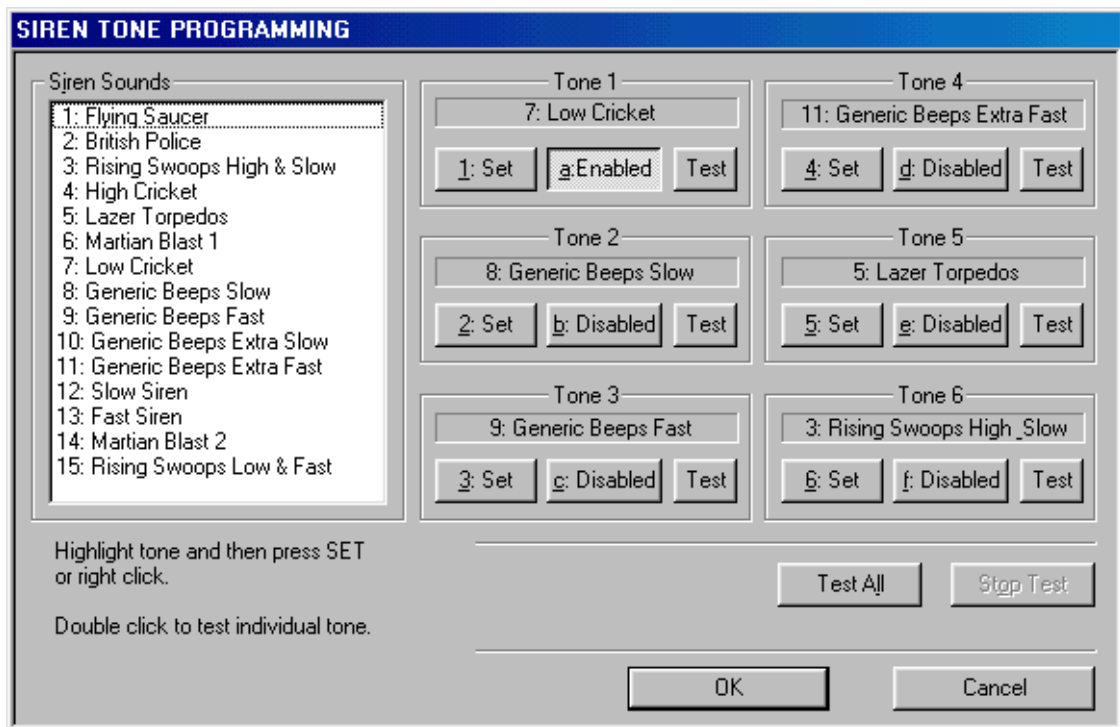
SIREN TONE PROGRAMMING

Siren Sounds
1: Flying Saucer
2: British Police
3: Rising Swoops High & Slow
4: High Cricket
5: Lazer Torpedos
6: Martian Blast 1
7: Low Cricket
8: Generic Beeps Slow
9: Generic Beeps Fast
10: Generic Beeps Extra Slow
11: Generic Beeps Extra Fast
12: Slow Siren
13: Fast Siren
14: Martian Blast 2
15: Rising Swoops Low & Fast

Tone 1
7: Low Cricket
1: Set | a:Enabled | Test

Tone 4
11: Generic Beeps Extra Fast
4: Set | d: Disabled | Test

Tone 2
8: Generic Beeps Slow
2: Set | b: Disabled | Test

Tone 5
5: Lazer Torpedos
5: Set | e: Disabled | Test

Tone 3
9: Generic Beeps Fast
3: Set | c: Disabled | Test

Tone 6
3: Rising Swoops High_Slow
6: Set | f: Disabled | Test

Highlight tone and then press SET or right click.

Double click to test individual tone.

Test All
Stop Test

OK
Cancel